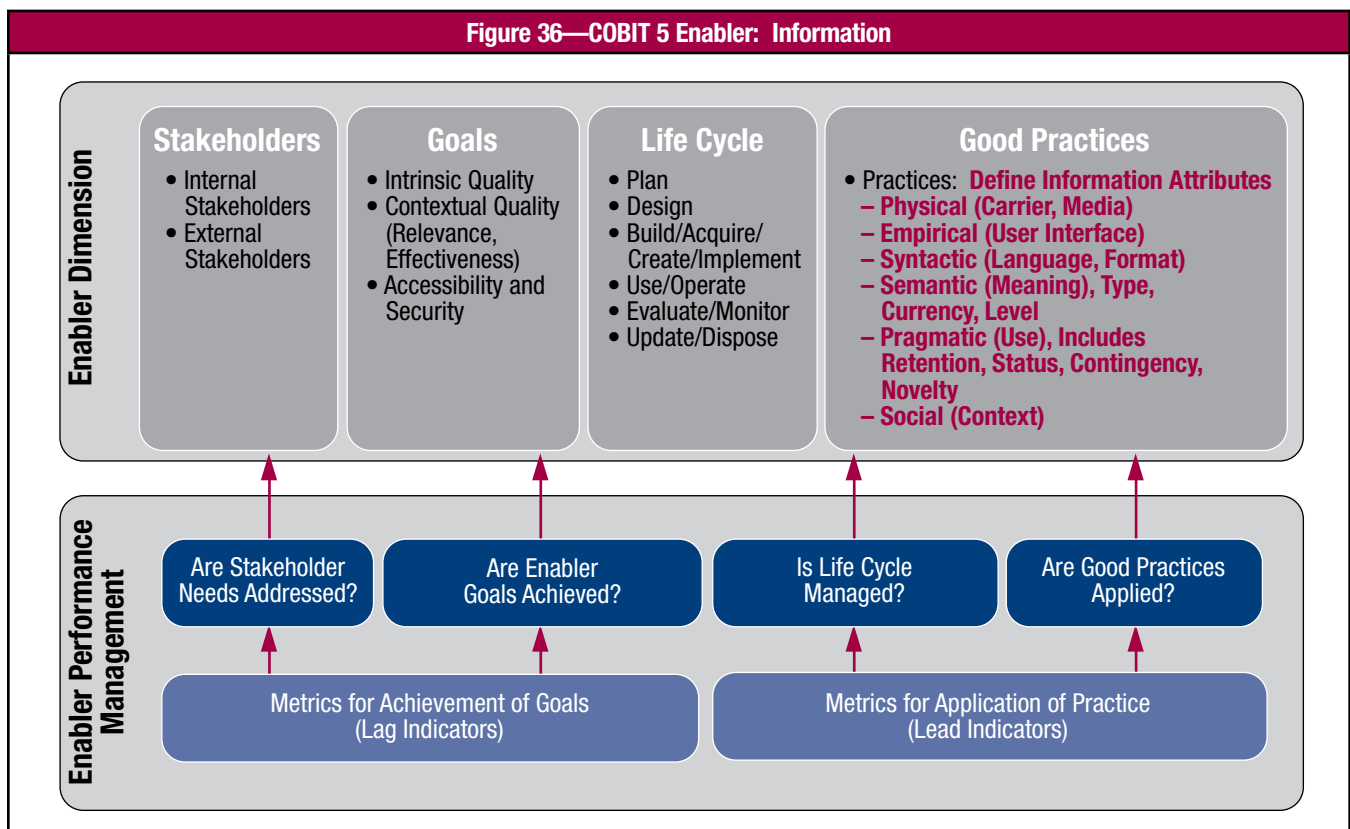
Figure 36—COBIT 5 Enabler: Information

Enabler Dimension

Stakeholders
• Internal Stakeholders
• External Stakeholders

Goals
• Intrinsic Quality
• Contextual Quality (Relevance, Effectiveness)
• Accessibility and Security

Life Cycle
• Plan
• Design
• Build/Acquire/ Create/Implement
• Use/Operate
• Evaluate/Monitor
• Update/Dispose

Good Practices
• Practices: Define Information Attributes
– Physical (Carrier, Media)
– Empirical (User Interface)
– Syntactic (Language, Format)
– Semantic (Meaning), Type, Currency, Level
– Pragmatic (Use), Includes Retention, Status, Contingency, Novelty
– Social (Context)

Enabler Performance Management

Are Stakeholder Needs Addressed?

Are Enabler Goals Achieved?

Is Life Cycle Managed?

Are Good Practices Applied?

Metrics for Achievement of Goals (Lag Indicators)

Metrics for Application of Practice (Lead Indicators)